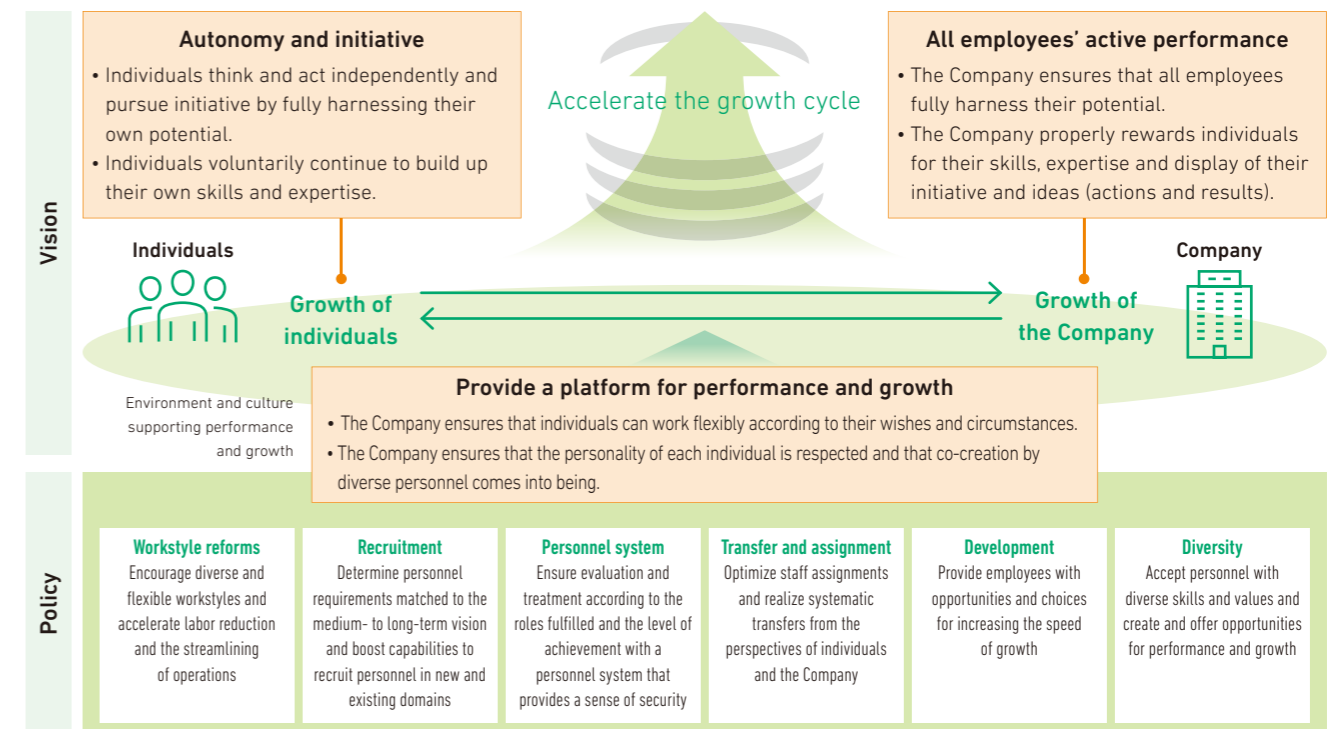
Vision

Autonomy and initiative
• Individuals think and act independently and pursue initiative by fully harnessing their own potential.
• Individuals voluntarily continue to build up their own skills and expertise.

Accelerate the growth cycle

All employees' active performance
• The Company ensures that all employees fully harness their potential.
• The Company properly rewards individuals for their skills, expertise and display of their initiative and ideas (actions and results).

Individuals

Growth of individuals

Growth of the Company

Company

Environment and culture supporting performance and growth

Provide a platform for performance and growth
• The Company ensures that individuals can work flexibly according to their wishes and circumstances.
• The Company ensures that the personality of each individual is respected and that co-creation by diverse personnel comes into being.

Policy

Workstyle reforms
Encourage diverse and flexible workstyles and accelerate labor reduction and the streamlining of operations

Recruitment
Determine personnel requirements matched to the medium- to long-term vision and boost capabilities to recruit personnel in new and existing domains

Personnel system
Ensure evaluation and treatment according to the roles fulfilled and the level of achievement with a personnel system that provides a sense of security

Transfer and assignment
Optimize staff assignments and realize systematic transfers from the perspectives of individuals and the Company

Development
Provide employees with opportunities and choices for increasing the speed of growth

Diversity
Accept personnel with diverse skills and values and create and offer opportunities for performance and growth